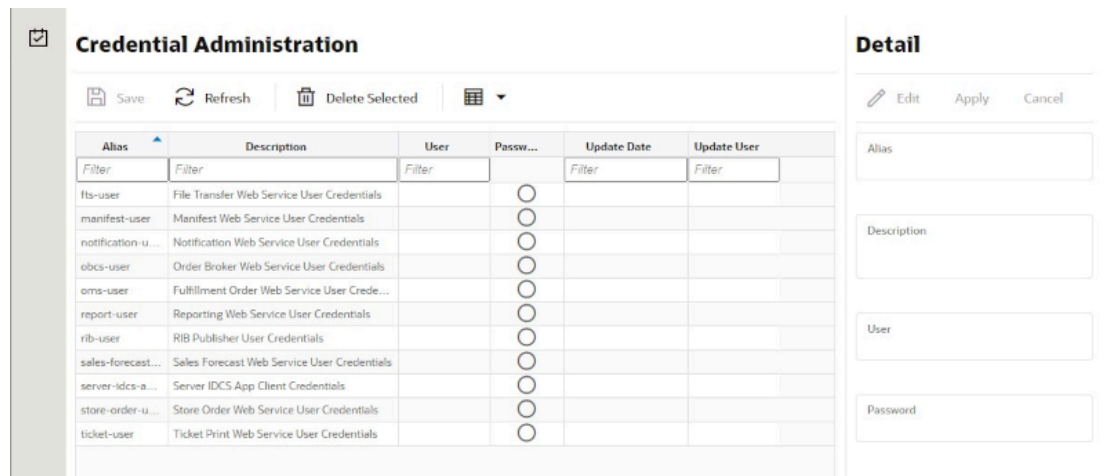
Credential Administration

Save Refresh Delete Selected

| Alias | Description | User | Passw... | Update Date | Update User |
|---|---|---|---|---|---|
| Filter | Filter | Filter | | Filter | Filter |
| fts-user | File Transfer Web Service User Credentials | | | | |
| manifest-user | Manifest Web Service User Credentials | | | | |
| notification-u... | Notification Web Service User Credentials | | | | |
| obcs-user | Order Broker Web Service User Credentials | | | | |
| oms-user | Fulfillment Order Web Service User Crede... | | | | |
| report-user | Reporting Web Service User Credentials | | | | |
| rib-user | RIB Publisher User Credentials | | | | |
| sales-forecast... | Sales Forecast Web Service User Credentials | | | | |
| server-idcs-a... | Server IDCS App Client Credentials | | | | |
| store-order-u... | Store Order Web Service User Credentials | | | | |
| ticket-user | Ticket Print Web Service User Credentials | | | | |

Detail

Edit Apply Cancel

Alias

Description

User

Password